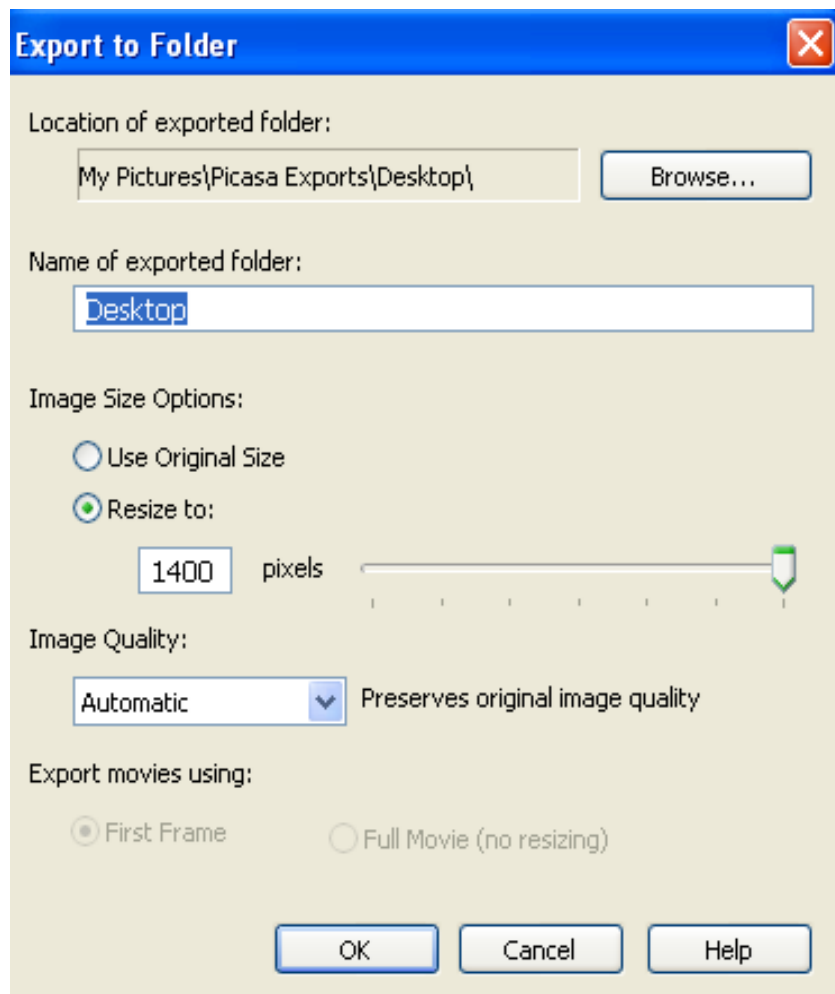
Export to Folder

Location of exported folder:

My Pictures\Picasa Exports\Desktop\

Browse...

Name of exported folder:

Desktop

Image Size Options:

Use Original Size

Resize to:

1400 pixels

Image Quality:

Automatic

Preserves original image quality

Export movies using:

First Frame

Full Movie (no resizing)

OK

Cancel

Help